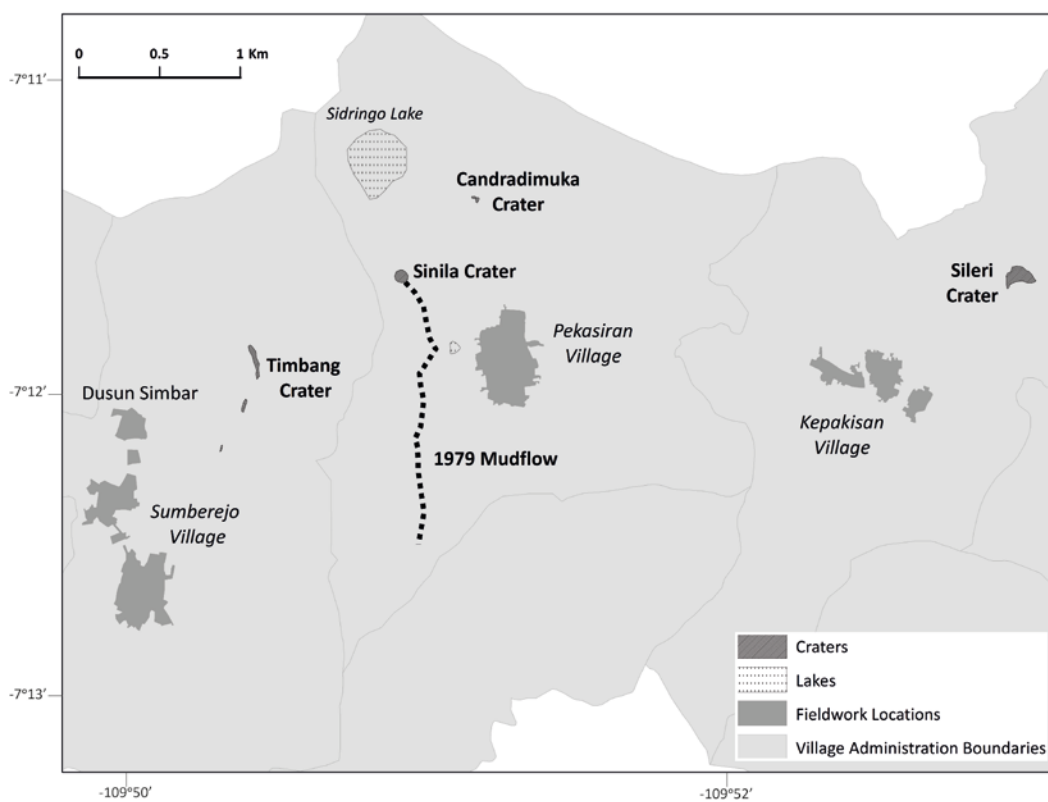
0 0.5 1 Km

-7°11'

Sidringo Lake

Candradimuka Crater

Sinila Crater

Sileri Crater

Pekasiran Village

Timbang Crater

-7°12'

Dusun Simbar

Kepakisan Village

1979 Mudflow

Sumberejo Village

Craters

Lakes

Fieldwork Locations

Village Administration Boundaries

-7°13'

-109°50'

-109°52'